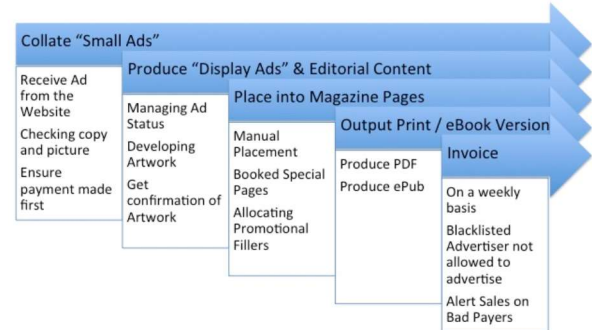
Collate "Small Ads"

Receive Ad from the Website

Checking copy and picture

Ensure payment made first

Produce "Display Ads" & Editorial Content

Managing Ad Status

Developing Artwork

Get confirmation of Artwork

Place into Magazine Pages

Manual Placement

Booked Special Pages

Allocating Promotional Fillers

Output Print / eBook Version

Produce PDF

Produce ePub

Invoice

On a weekly basis

Blacklisted Advertiser not allowed to advertise

Alert Sales on Bad Payers